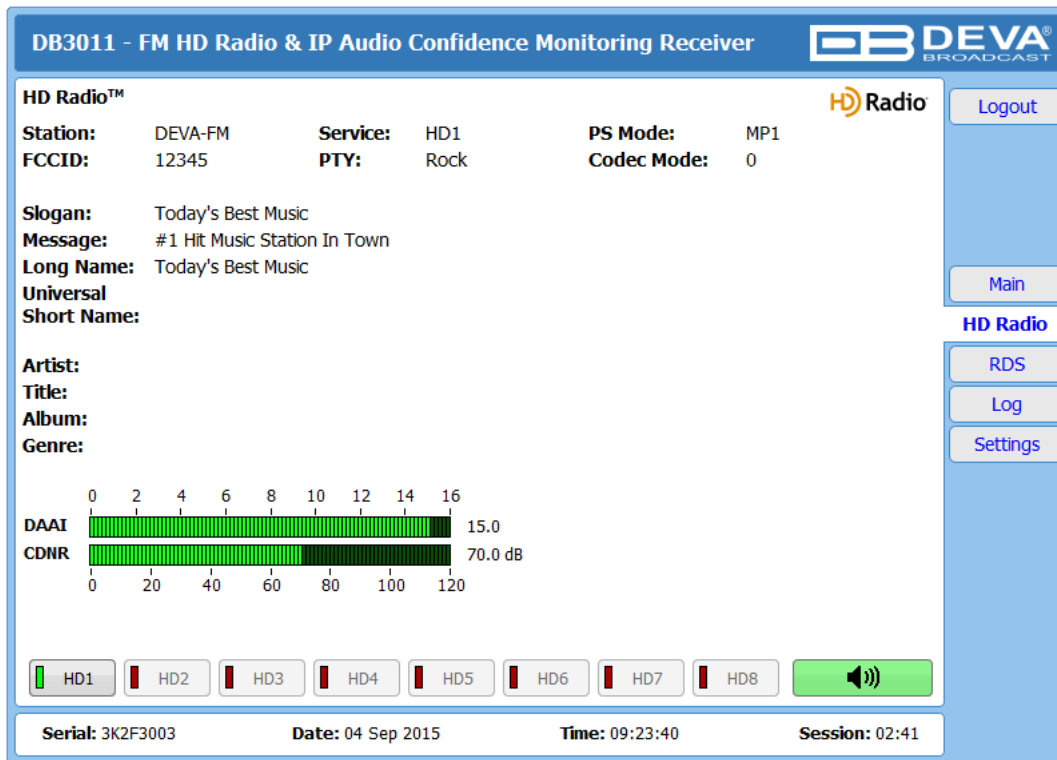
DB3011 - FM HD Radio & IP Audio Confidence Monitoring Receiver

DEVA BROADCAST

HD Radio™

HD Radio

Logout

Station: DEVA-FM
Service: HD1
PS Mode: MP1
FCCID: 12345
PTY: Rock
Codec Mode: 0

Slogan: Today's Best Music
Message: #1 Hit Music Station In Town
Long Name: Today's Best Music
Universal Short Name:

Artist:
Title:
Album:
Genre:

Main
HD Radio
RDS
Log
Settings

0 2 4 6 8 10 12 14 16
DAAI 15.0
CDNR 70.0 dB
0 20 40 60 80 100 120

HD1 HD2 HD3 HD4 HD5 HD6 HD7 HD8

Serial: 3K2F3003
Date: 04 Sep 2015
Time: 09:23:40
Session: 02:41